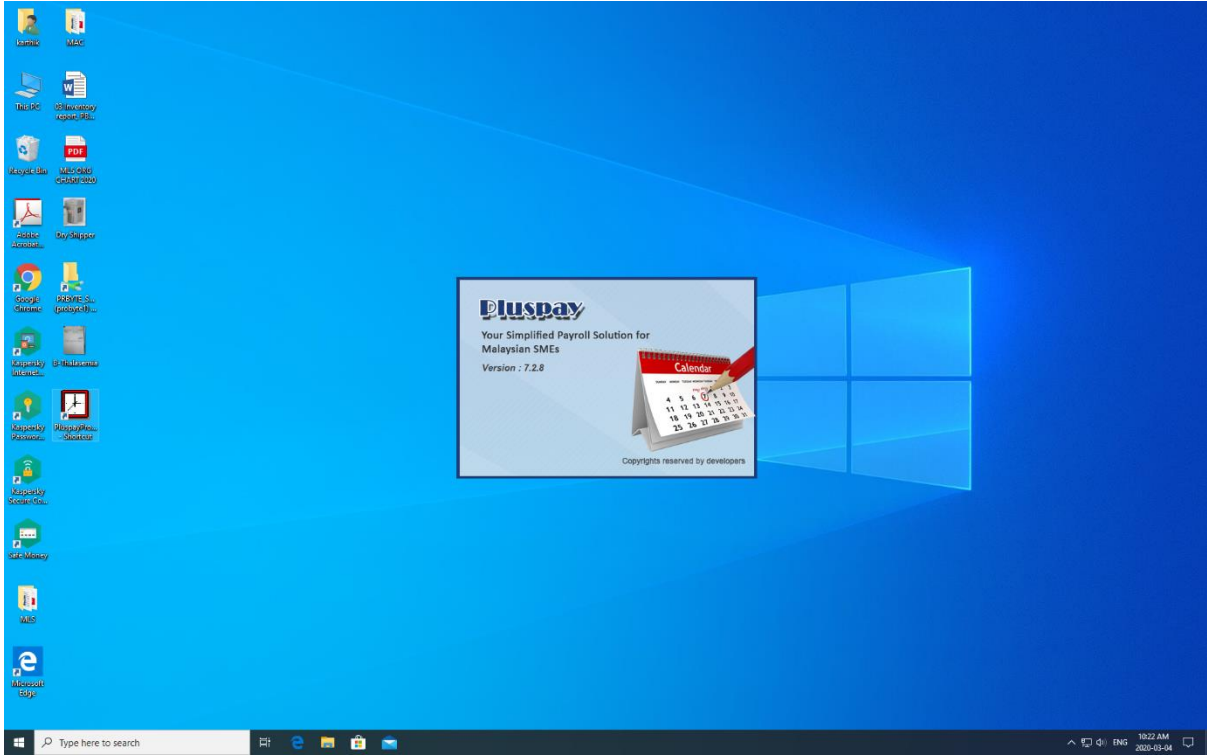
karthik

MAC

This PC

03. Inventory report, PB...

Recycle Bin

MLS ORG CHART 2020

Adobe Acrobat...

Dry Shipper

Google Chrome

PRBYTE_S... (probyte1)...

Kaspersky Internet...

B-Thalasemia

Kaspersky Passwor...

PluspayPro... - Shortcut

Kaspersky Secure Co...

Safe Money

MLS

Microsoft Edge

Pluspay

Your Simplified Payroll Solution for Malaysian SMEs

Version : 7.2.8

Calendar

4 5 6 7 8 9 10
11 12 13 14 15 16 17
18 19 20 21 22 23 24
25 26 27 28 29 30 31

Copyrights reserved by developers

Type here to search

ENG 10:22 AM 2020-03-04